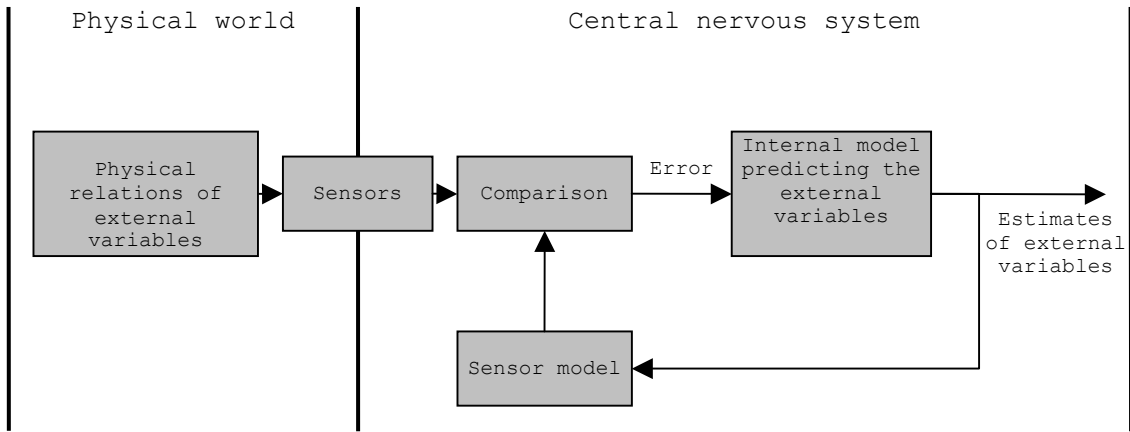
Physical world

Central nervous system

Physical relations of external variables

Sensors

Comparison

Error

Internal model predicting the external variables

Estimates of external variables

Sensor model